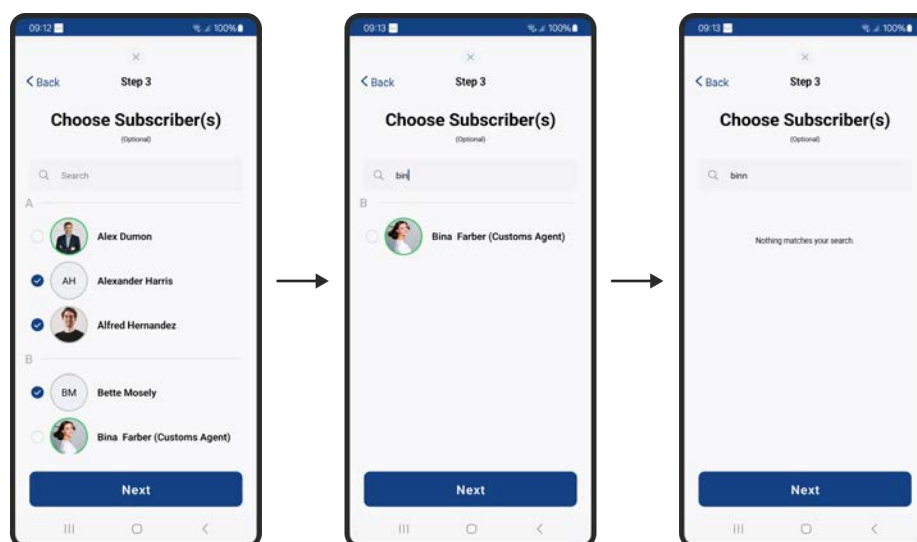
09:12 100%

×

< Back Step 3

Choose Subscriber(s)

(Optional)

Search

A

Alex Dumon

AH Alexander Harris

Alfred Hernandez

B

BM Bette Mosely

Bina Farber (Customs Agent)

Next

09:13 100%

×

< Back Step 3

Choose Subscriber(s)

(Optional)

bin

B

Bina Farber (Customs Agent)

Next

09:13 100%

×

< Back Step 3

Choose Subscriber(s)

(Optional)

binn

Nothing matches your search.

Next